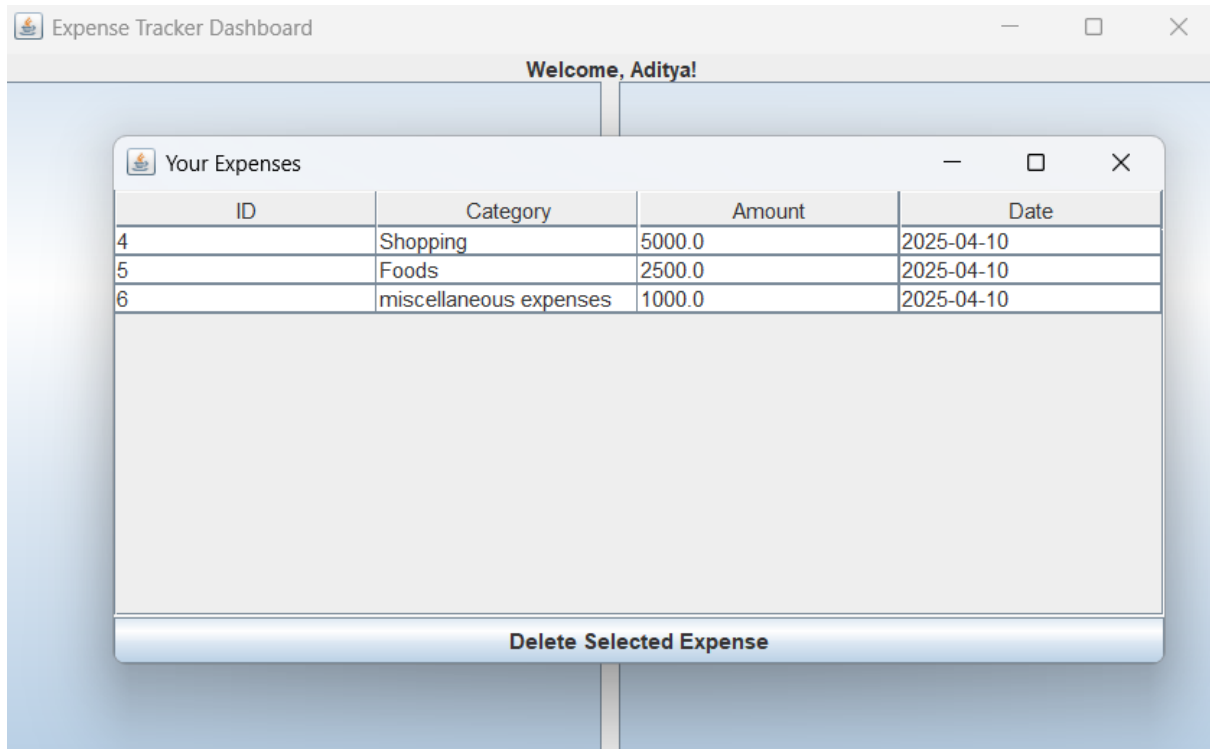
Expense Tracker Dashboard

Welcome, Aditya!

Your Expenses

| ID | Category | Amount | Date |
|---|---|---|---|
| 4 | Shopping | 5000.0 | 2025-04-10 |
| 5 | Foods | 2500.0 | 2025-04-10 |
| 6 | miscellaneous expenses | 1000.0 | 2025-04-10 |

Delete Selected Expense